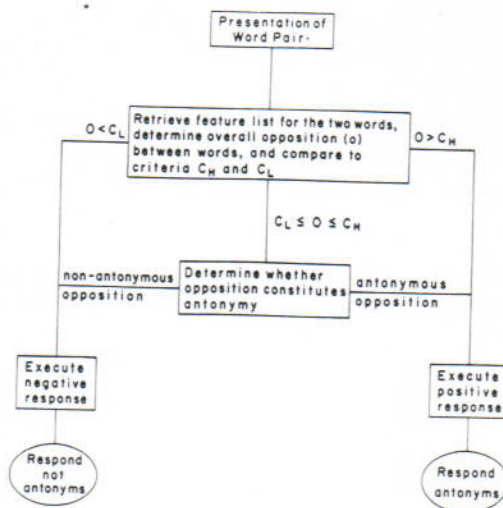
Presentation of Word Pair-

Retrieve feature list for the two words, determine overall opposition (o) between words, and compare to criteria $C_H$ and $C_L$

$O < C_L$

$O > C_H$

$C_L \leq O \leq C_H$

non-antonymous opposition

Determine whether opposition constitutes antonymy

antonymous opposition

Execute negative response

Execute positive response

Respond not antonyms

Respond antonyms